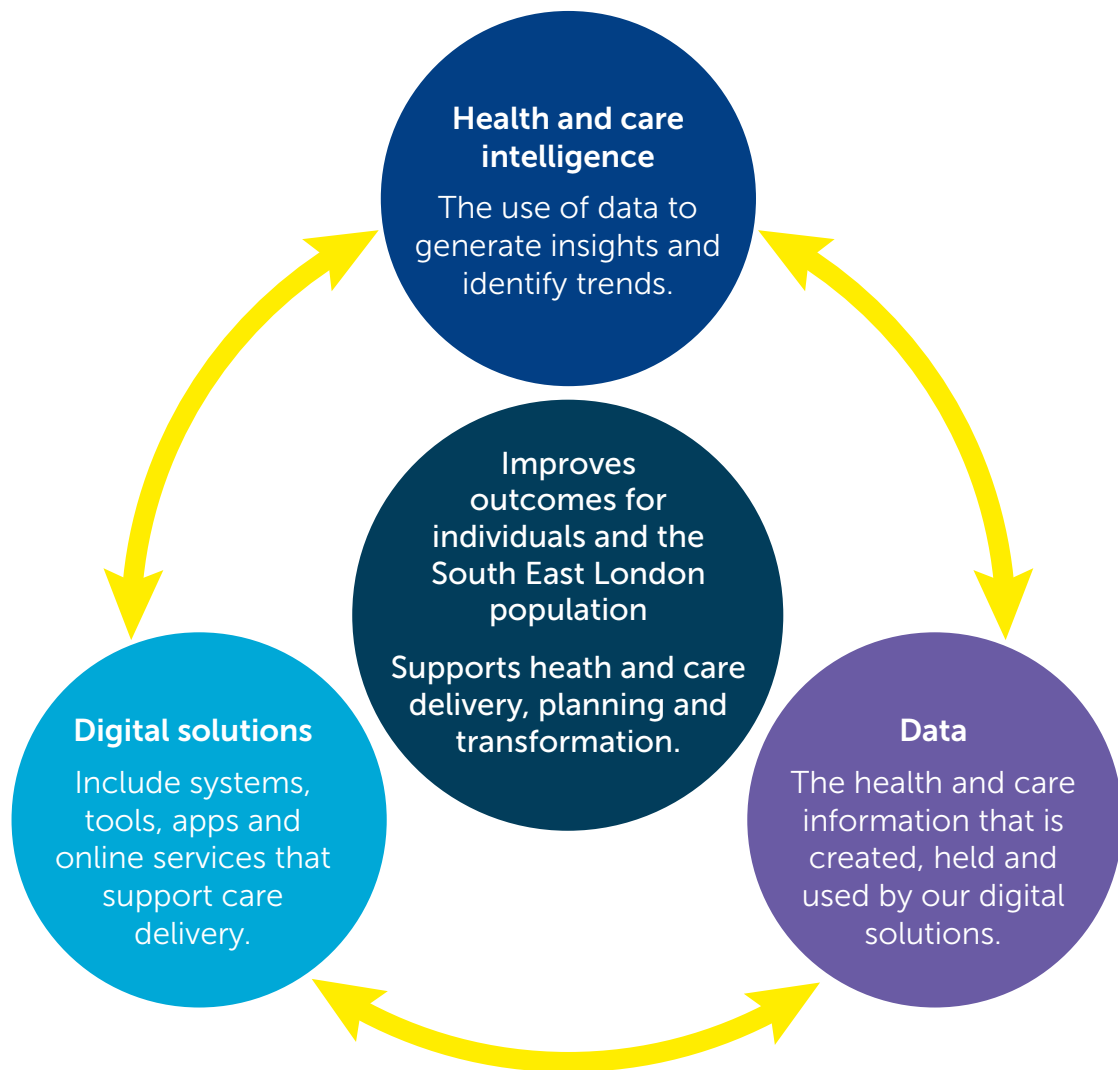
Health and care intelligence

The use of data to generate insights and identify trends.

Improves outcomes for individuals and the South East London population

Supports heath and care delivery, planning and transformation.

Digital solutions

Include systems, tools, apps and online services that support care delivery.

Data

The health and care information that is created, held and used by our digital solutions.